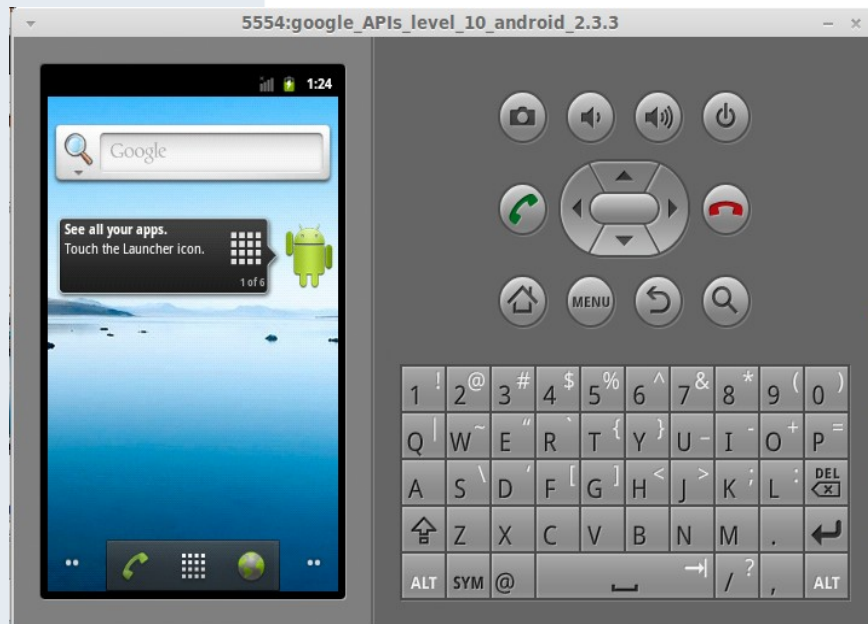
5554:google_APIs_level_10_android_2.3.3

1:24

Google

See all your apps.
Touch the Launcher icon.

1 of 6

MENU

| 1 ! | 2 @ | 3 # | 4 $ | 5 % | 6 ^ | 7 & | 8 * | 9 ( | 0 ) |
|---|---|---|---|---|---|---|---|---|---|
| Q | | W ~ | E " | R ` | T { | Y } | U – | I – | O + | P = |
| A | S \ | D ' | F [ | G ] | H < | J > | K ; | L : | DEL |
| | Z | X | C | V | B | N | M | . | |
| ALT | SYM | @ | | | | | / ? | , | ALT |